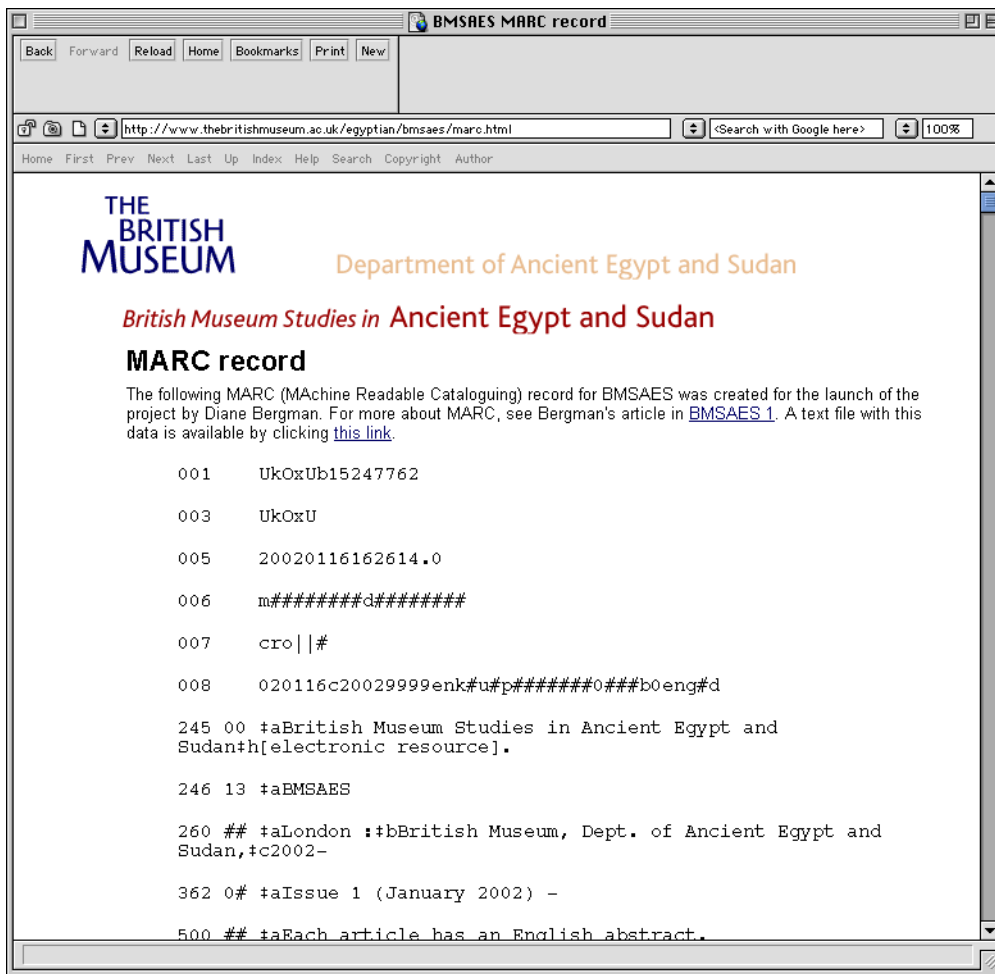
BMSAES MARC record

Back Forward Reload Home Bookmarks Print New

http://www.thebritishmuseum.ac.uk/egyptian/bmsaes/marc.html

<Search with Google here>

100%

Home First Prev Next Last Up Index Help Search Copyright Author

THE BRITISH MUSEUM

Department of Ancient Egypt and Sudan

British Museum Studies in Ancient Egypt and Sudan

MARC record

The following MARC (MAchine Readable Cataloguing) record for BMSAES was created for the launch of the project by Diane Bergman. For more about MARC, see Bergman's article in BMSAES 1. A text file with this data is available by clicking this link.

001 UkOxUb15247762

003 UkOxU

005 20020116162614.0

006 m#######d########

007 cro||#

008 020116c20029999enk#u#p#######0###b0eng#d

245 00 ‡aBritish Museum Studies in Ancient Egypt and Sudan‡h[electronic resource].

246 13 ‡aBMSAES

260 ## ‡aLondon :‡bBritish Museum, Dept. of Ancient Egypt and Sudan,‡c2002-

362 0# ‡aIssue 1 (January 2002) -

500 ## ‡aEach article has an English abstract.